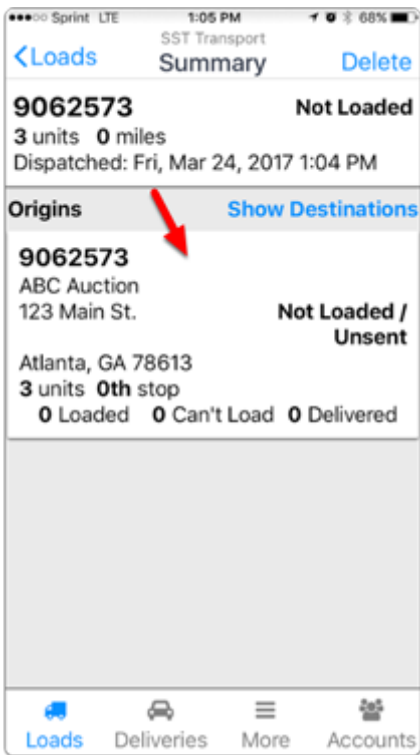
●●●○○ Sprint LTE 1:05 PM 68%

< Loads SST Transport Summary Delete

9062573 Not Loaded
3 units 0 miles
Dispatched: Fri, Mar 24, 2017 1:04 PM

Origins Show Destinations

9062573
ABC Auction
123 Main St. Not Loaded / Unsent
Atlanta, GA 78613
3 units 0th stop
0 Loaded 0 Can't Load 0 Delivered

Loads Deliveries More Accounts